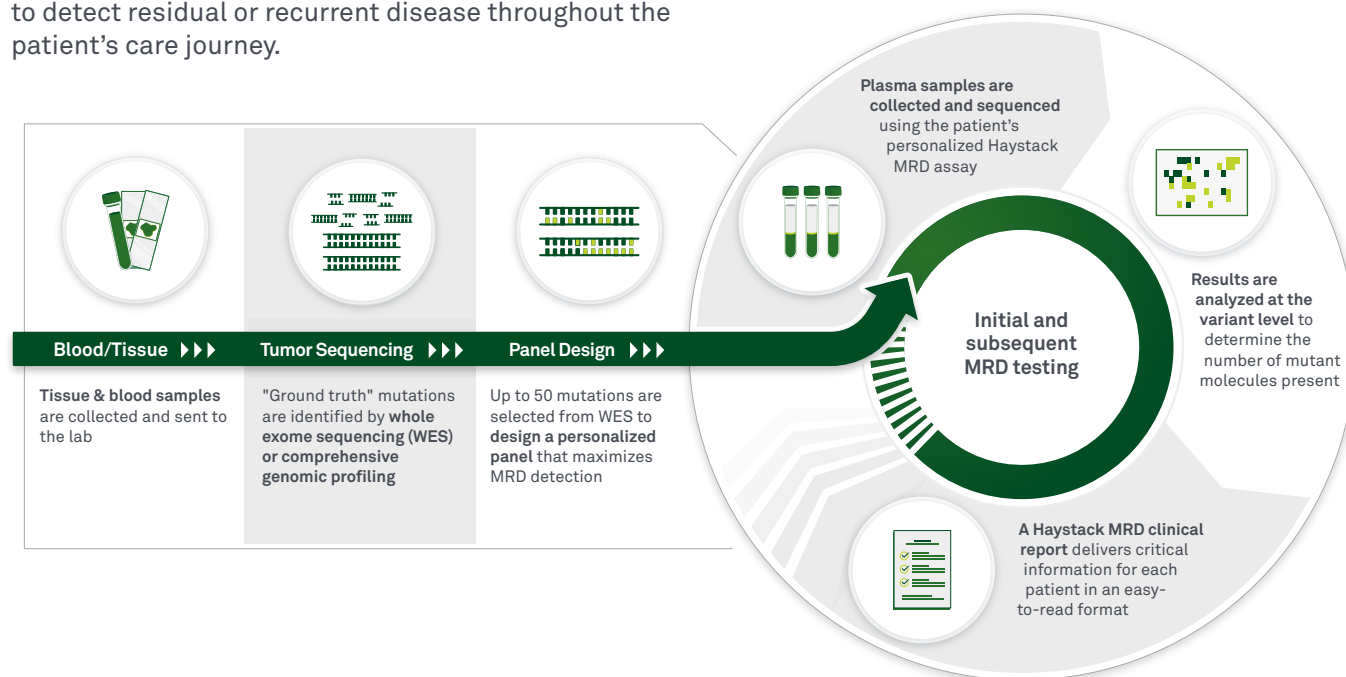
to detect residual or recurrent disease throughout the patient's care journey.

Blood/Tissue

Tissue & blood samples are collected and sent to the lab

Tumor Sequencing

"Ground truth" mutations are identified by whole exome sequencing (WES) or comprehensive genomic profiling

Panel Design

Up to 50 mutations are selected from WES to design a personalized panel that maximizes MRD detection

Plasma samples are collected and sequenced using the patient's personalized Haystack MRD assay

Initial and subsequent MRD testing

Results are analyzed at the variant level to determine the number of mutant molecules present

A Haystack MRD clinical report delivers critical information for each patient in an easy-to-read format